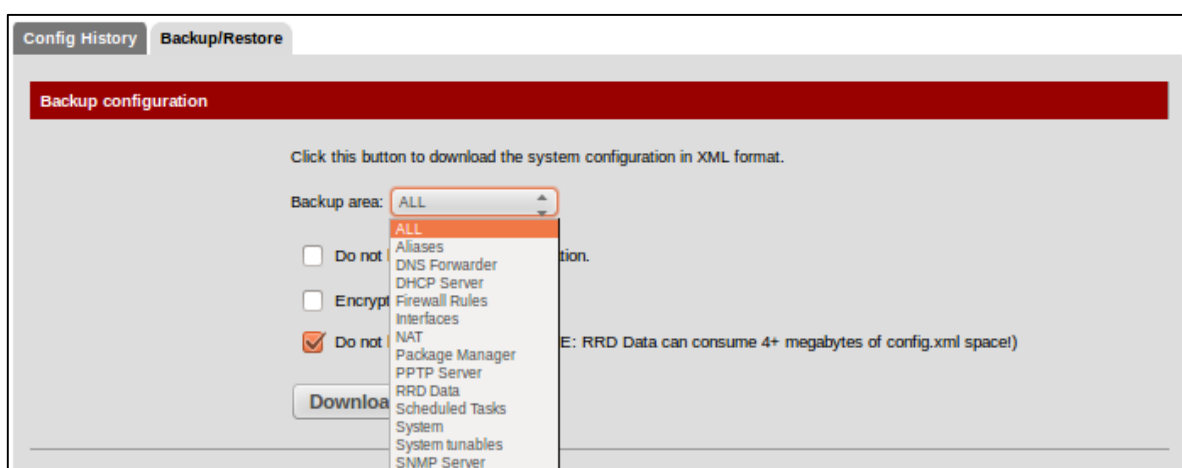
Config History Backup/Restore

Backup configuration

Click this button to download the system configuration in XML format.

Backup area: ALL

ALL
Aliases
DNS Forwarder
DHCP Server
Firewall Rules
Interfaces
NAT
Package Manager
PPTP Server
RRD Data
Scheduled Tasks
System
System tunables
SNMP Server

Do not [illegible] tion.

Encrypt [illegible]

Do not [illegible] E: RRD Data can consume 4+ megabytes of config.xml space!)

Downloa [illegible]